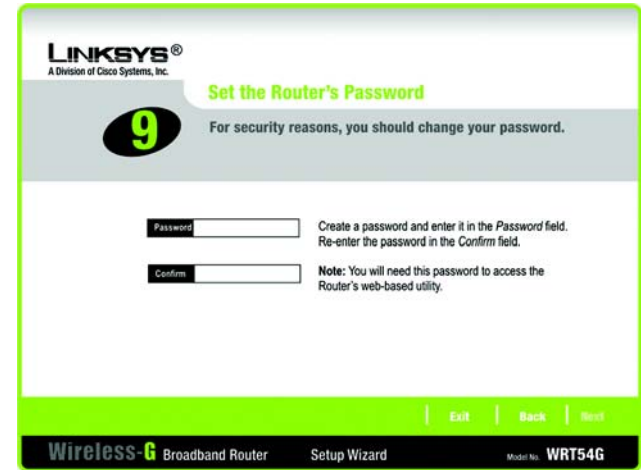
LINKSYS®
A Division of Cisco Systems, Inc.

9

Set the Router's Password

For security reasons, you should change your password.

Password

Confirm

Create a password and enter it in the *Password* field. Re-enter the password in the *Confirm* field.

**Note:** You will need this password to access the Router's web-based utility.

Exit | Back | Next

Wireless-G Broadband Router Setup Wizard Model No. WRT54G